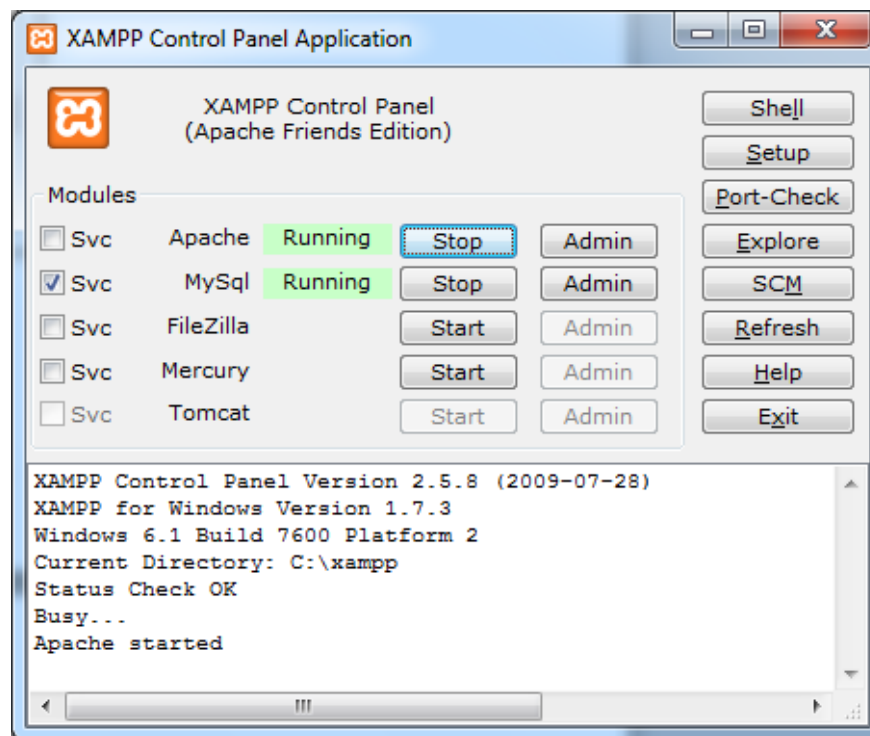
XAMPP Control Panel Application

XAMPP Control Panel
(Apache Friends Edition)

Shell
Setup
Port-Check
Explore
SCM
Refresh
Help
Exit

Modules

| | | | | |
|---|---|---|---|---|
| Svc | Apache | Running | Stop | Admin |
| Svc | MySql | Running | Stop | Admin |
| Svc | FileZilla | | Start | Admin |
| Svc | Mercury | | Start | Admin |
| Svc | Tomcat | | Start | Admin |

XAMPP Control Panel Version 2.5.8 (2009-07-28)
XAMPP for Windows Version 1.7.3
Windows 6.1 Build 7600 Platform 2
Current Directory: C:\xampp
Status Check OK
Busy...
Apache started